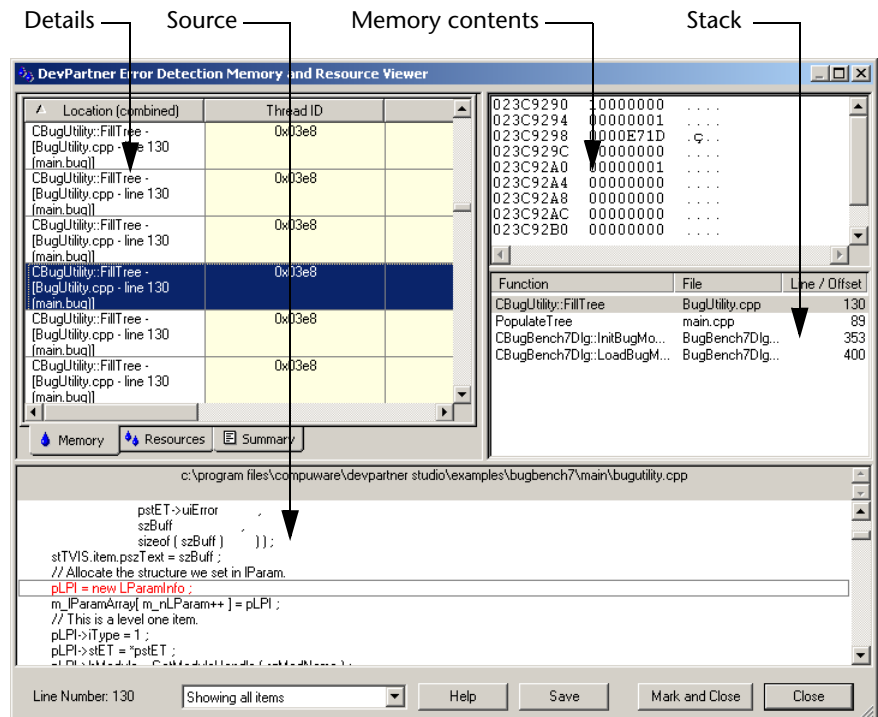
Details

Source

Memory contents

Stack

DevPartner Error Detection Memory and Resource Viewer

| Location (combined) | Thread ID |
|---|---|
| CBugUtility::FillTree - [BugUtility.cpp - line 130 (main.bug)] | 0x03e8 |
| CBugUtility::FillTree - [BugUtility.cpp - line 130 (main.bug)] | 0x03e8 |
| CBugUtility::FillTree - [BugUtility.cpp - line 130 (main.bug)] | 0x03e8 |
| CBugUtility::FillTree - [BugUtility.cpp - line 130 (main.bug)] | 0x03e8 |
| CBugUtility::FillTree - [BugUtility.cpp - line 130 (main.bug)] | 0x03e8 |
| CBugUtility::FillTree - [BugUtility.cpp - line 130 (main.bug)] | 0x03e8 |

Memory  Resources  Summary

023C9290 10000000 ....
023C9294 00000001 ....
023C9298 0000E71D .ç..
023C929C 00000000 ....
023C92A0 00000001 ....
023C92A4 00000000 ....
023C92A8 00000000 ....
023C92AC 00000000 ....
023C92B0 00000000 ....

| Function | File | Line / Offset |
|---|---|---|
| CBugUtility::FillTree | BugUtility.cpp | 130 |
| PopulateTree | main.cpp | 89 |
| CBugBench7Dlg::InitBugMo... | BugBench7Dlg... | 353 |
| CBugBench7Dlg::LoadBugM... | BugBench7Dlg... | 400 |

c:\program files\compuware\devpartner studio\examples\bugbench7\main\bugutility.cpp

pstET->uiError ,
szBuff ,
sizeof ( szBuff ) ) ) ;
stTVIS.item.pszText = szBuff ;
// Allocate the structure we set in lParam.
pLPI = new LParamInfo ;
m_lParamArray[ m_nLParam++ ] = pLPI ;
// This is a level one item.
pLPI->iType = 1 ;
pLPI->stET = *pstET ;
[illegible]

Line Number: 130

Showing all items

Help

Save

Mark and Close

Close